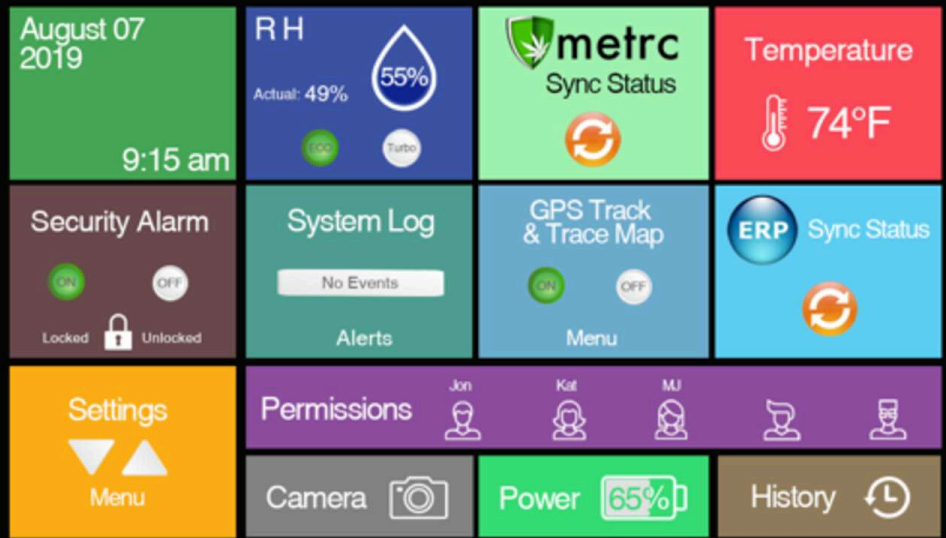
August 07
2019

9:15 am

R H

Actual: 49%

55%

ECO

Turbo

metrc
Sync Status

Temperature

74°F

Security Alarm

ON

OFF

Locked

Unlocked

System Log

No Events

Alerts

GPS Track
& Trace Map

ON

OFF

Menu

ERP

Sync Status

Settings

Menu

Permissions

Jon

Kat

MJ

Camera

Power

65%

History